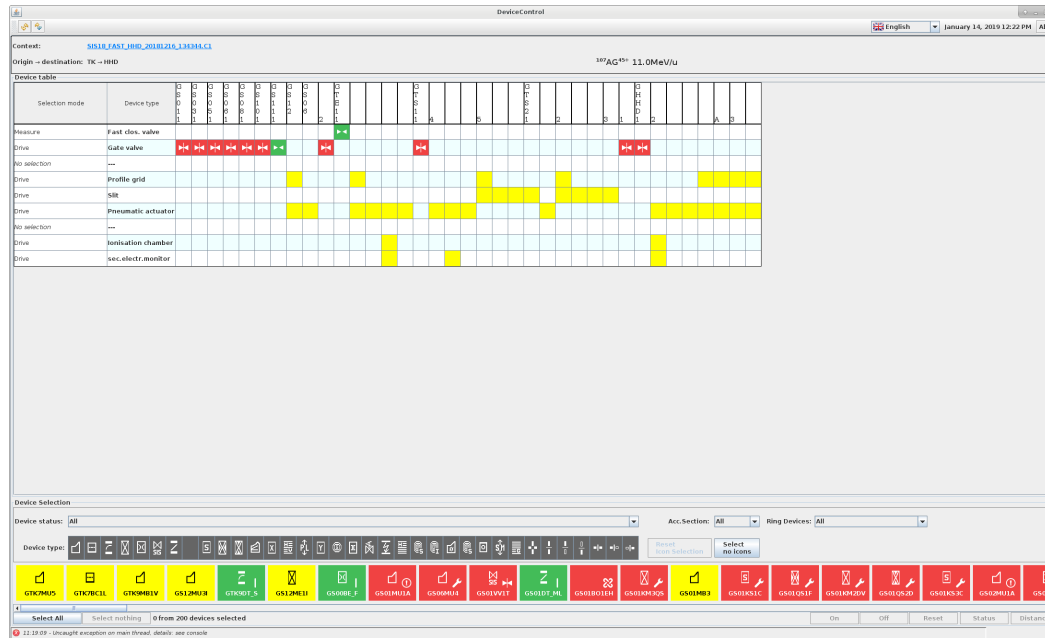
DeviceControl

English

January 14, 2019 12:22 PM

Context: SIS18_FAST_HHD_20181216_134344.C1

Origin → destination: TK→HHD

$^{107}AG^{45+}$ 11.0MeV/u

Device table

| Selection mode | Device type |
|---|---|
| Measure | Fast clos. valve |
| Drive | Gate valve |
| No selection | --- |
| Drive | Profile grid |
| Drive | Slit |
| Drive | Pneumatic actuator |
| No selection | --- |
| Drive | Ionisation chamber |
| Drive | sec.electr.monitor |

Device Selection

Device status: All

Acc.Section: All

Ring Devices: All

Device type:

Reset Icon Selection

Select no icons

GTK7MU5 GTK7BC1L GTK9MB1V GS12MU3I GTK9DT_S GS12ME1I GS00BE_F GS01MU1A GS06MU4 GS01VV1T GS01DT_ML GS01BO1EH GS01KM3QS GS01MB3 GS01KS1C GS01QS1F GS01KM2DV GS01QS2D GS01KS3C GS02MU1A

Select All | Select nothing | 0 from 200 devices selected

On | Off | Reset | Status

11:19:09 - Uncaught exception on main thread. details: see console